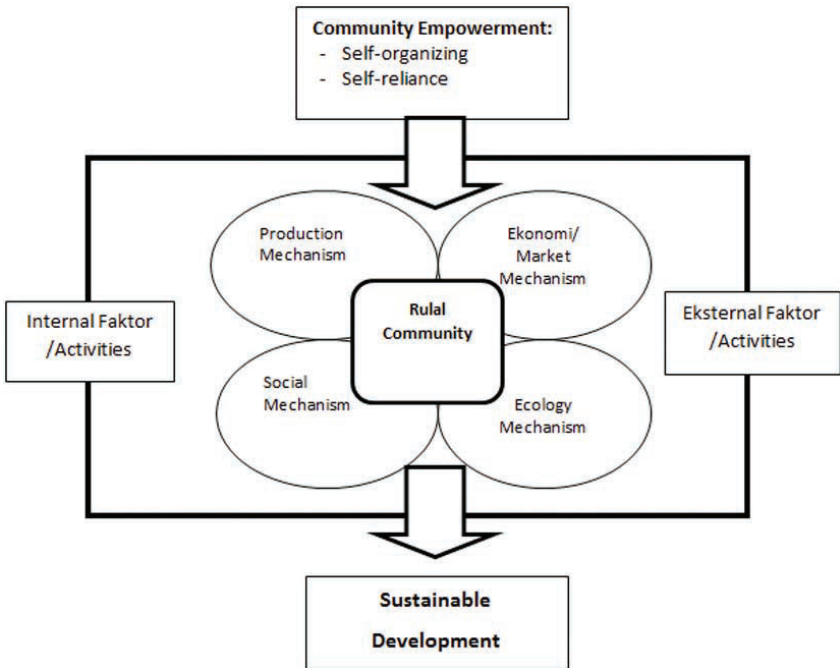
**Community Empowerment:**
- Self-organizing
- Self-reliance

Internal Faktor /Activities

Production Mechanism

Ekonomi/ Market Mechanism

Rulal Community

Eksternal Faktor /Activities

Social Mechanism

Ecology Mechanism

Sustainable Development